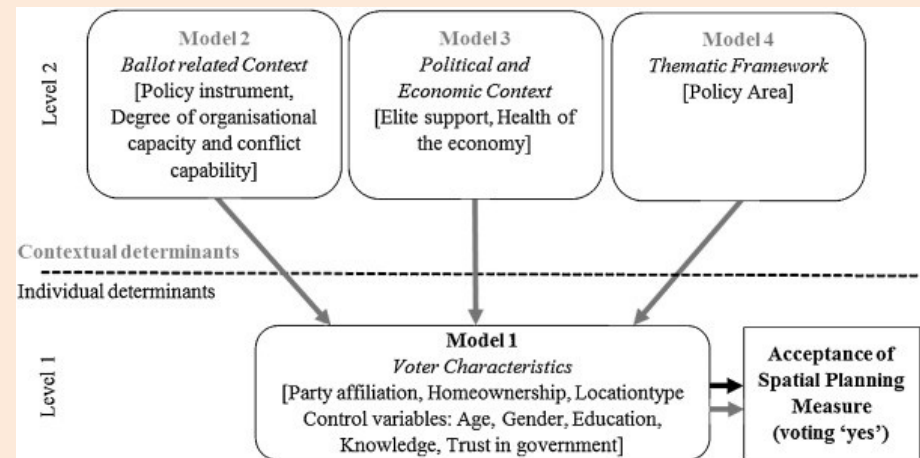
Level 2

Model 2
Ballot related Context
[Policy instrument, Degree of organisational capacity and conflict capability]

Model 3
Political and Economic Context
[Elite support, Health of the economy]

Model 4
Thematic Framework
[Policy Area]

Contextual determinants

Individual determinants

Level 1

Model 1
Voter Characteristics
[Party affiliation, Homeownership, Locationtype
Control variables: Age, Gender, Education, Knowledge, Trust in government]

Acceptance of Spatial Planning Measure (voting 'yes')